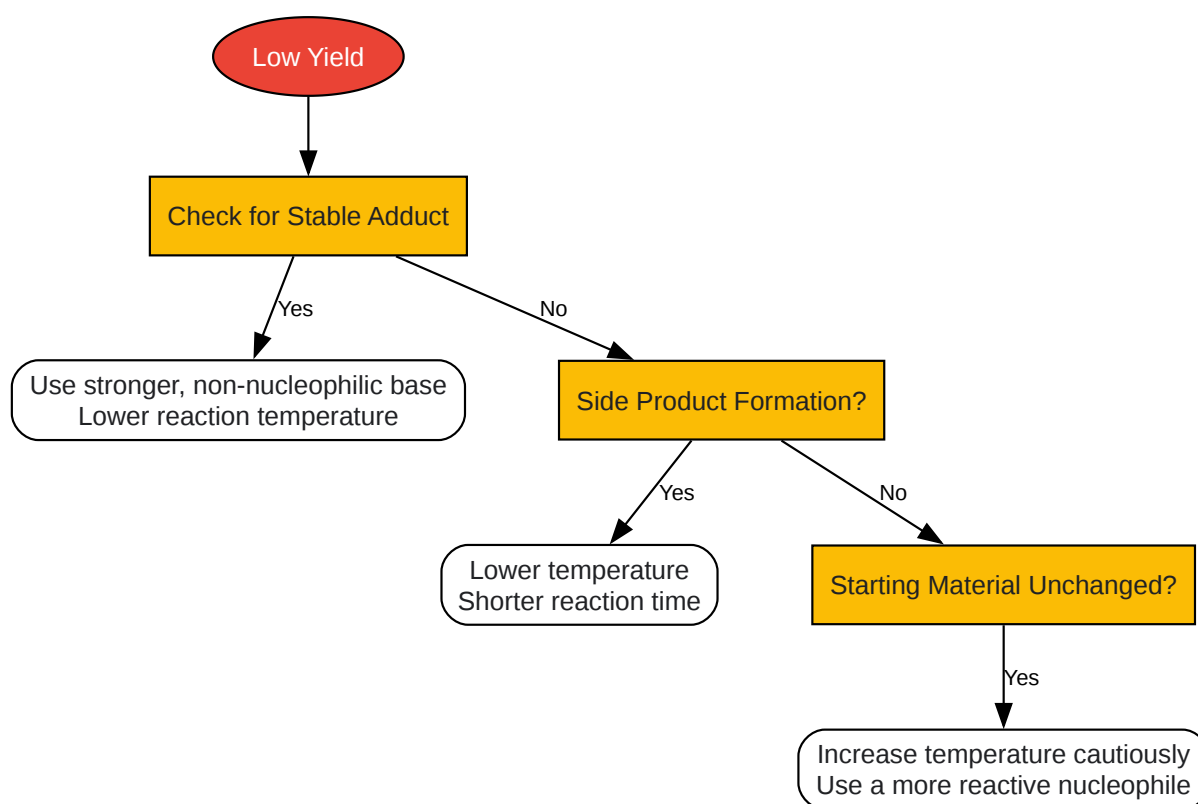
Low Yield

Check for Stable Adduct

Yes

No

Use stronger, non-nucleophilic base
Lower reaction temperature

Side Product Formation?

Yes

No

Lower temperature
Shorter reaction time

Starting Material Unchanged?

Yes

Increase temperature cautiously
Use a more reactive nucleophile